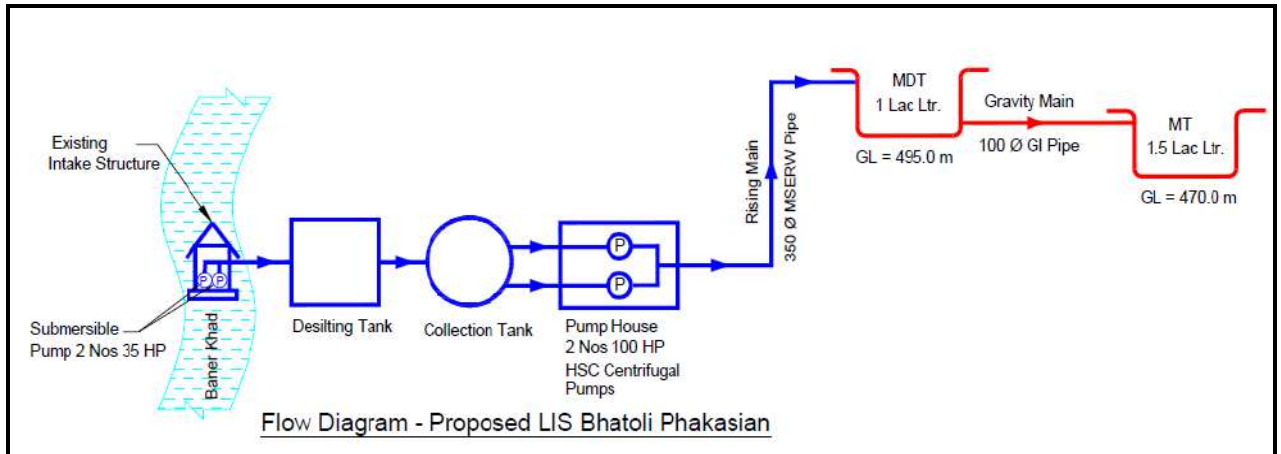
Existing
Intake Structure

P P

Submersible
Pump 2 Nos 35 HP

Baner Khad

Desilting Tank

Collection Tank

P

P

Pump House
2 Nos 100 HP
HSC Centrifugal
Pumps

Rising Main

350 Ø MSERW Pipe

MDT
1 Lac Ltr.

GL = 495.0 m

Gravity Main

100 Ø GI Pipe

MT
1.5 Lac Ltr.

GL = 470.0 m

Flow Diagram - Proposed LIS Bhatoli Phakasian